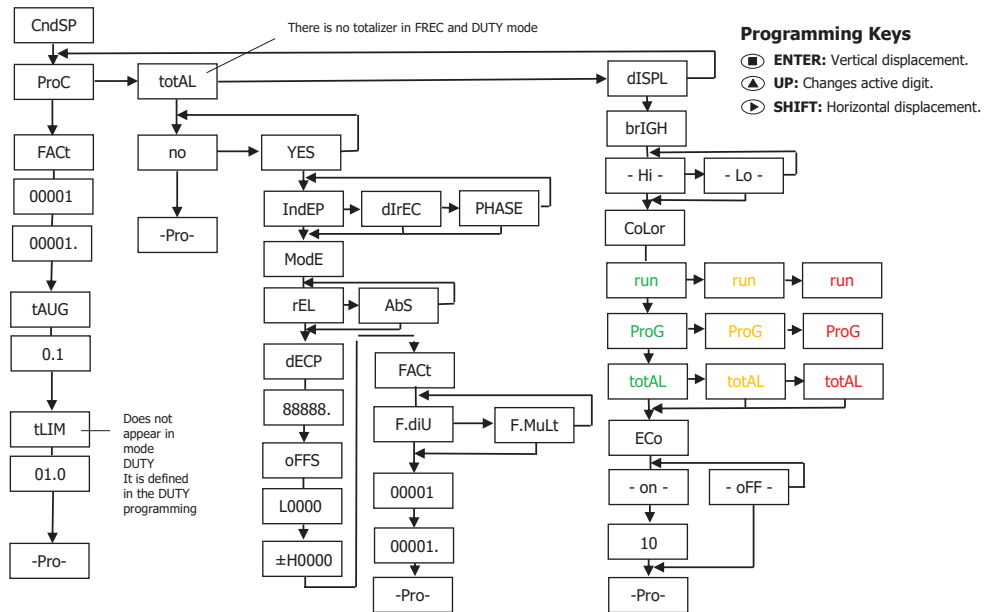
CndSP

There is no totalizer in FREC and DUTY mode

Programming Keys
ENTER: Vertical displacement.
UP: Changes active digit.
SHIFT: Horizontal displacement.

ProC
totAL
dISPL
FACt
no
YES
brIGH
00001
- Hi -
- Lo -
IndEP
dIrEC
PHASE
00001.
-Pro-
CoLor
ModE
tAUG
run
run
run
rEL
AbS
0.1
ProG
ProG
ProG
dECP
FACt
totAL
totAL
totAL
88888.
tLIM
Does not appear in mode DUTY It is defined in the DUTY programming
F.diU
F.MuLt
ECo
01.0
oFFS
- on -
- oFF -
00001
L0000
10
00001.
-Pro-
±H0000
-Pro-
-Pro-